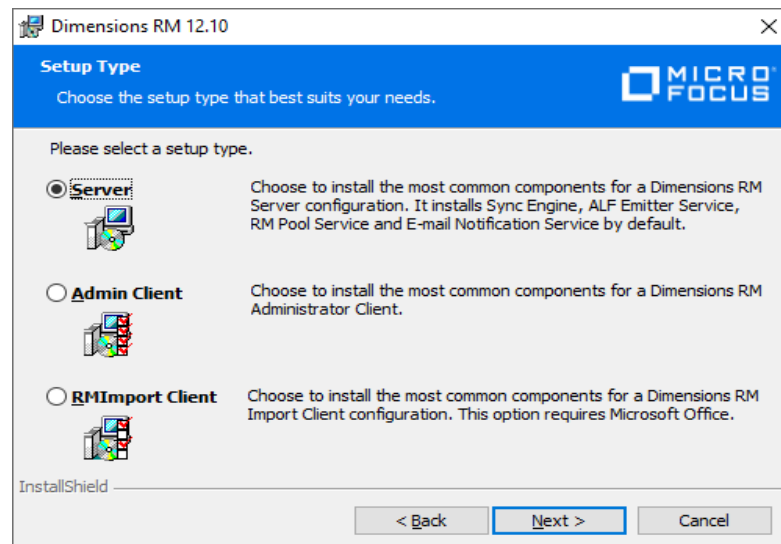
Dimensions RM 12.10

Setup Type

Choose the setup type that best suits your needs.

MICRO FOCUS

Please select a setup type.

Server

Choose to install the most common components for a Dimensions RM Server configuration. It installs Sync Engine, ALF Emitter Service, RM Pool Service and E-mail Notification Service by default.

Admin Client

Choose to install the most common components for a Dimensions RM Administrator Client.

RMImport Client

Choose to install the most common components for a Dimensions RM Import Client configuration. This option requires Microsoft Office.

InstallShield

< Back

Next >

Cancel